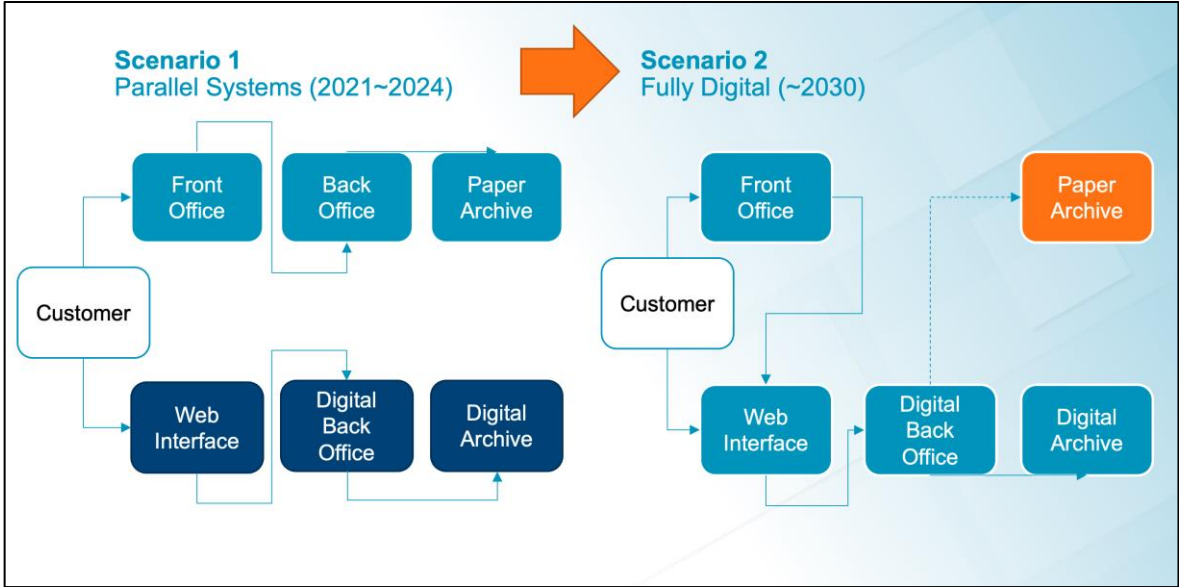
Scenario 1
Parallel Systems (2021~2024)

Front Office

Back Office

Paper Archive

Customer

Web Interface

Digital Back Office

Digital Archive

Scenario 2
Fully Digital (~2030)

Front Office

Paper Archive

Customer

Web Interface

Digital Back Office

Digital Archive